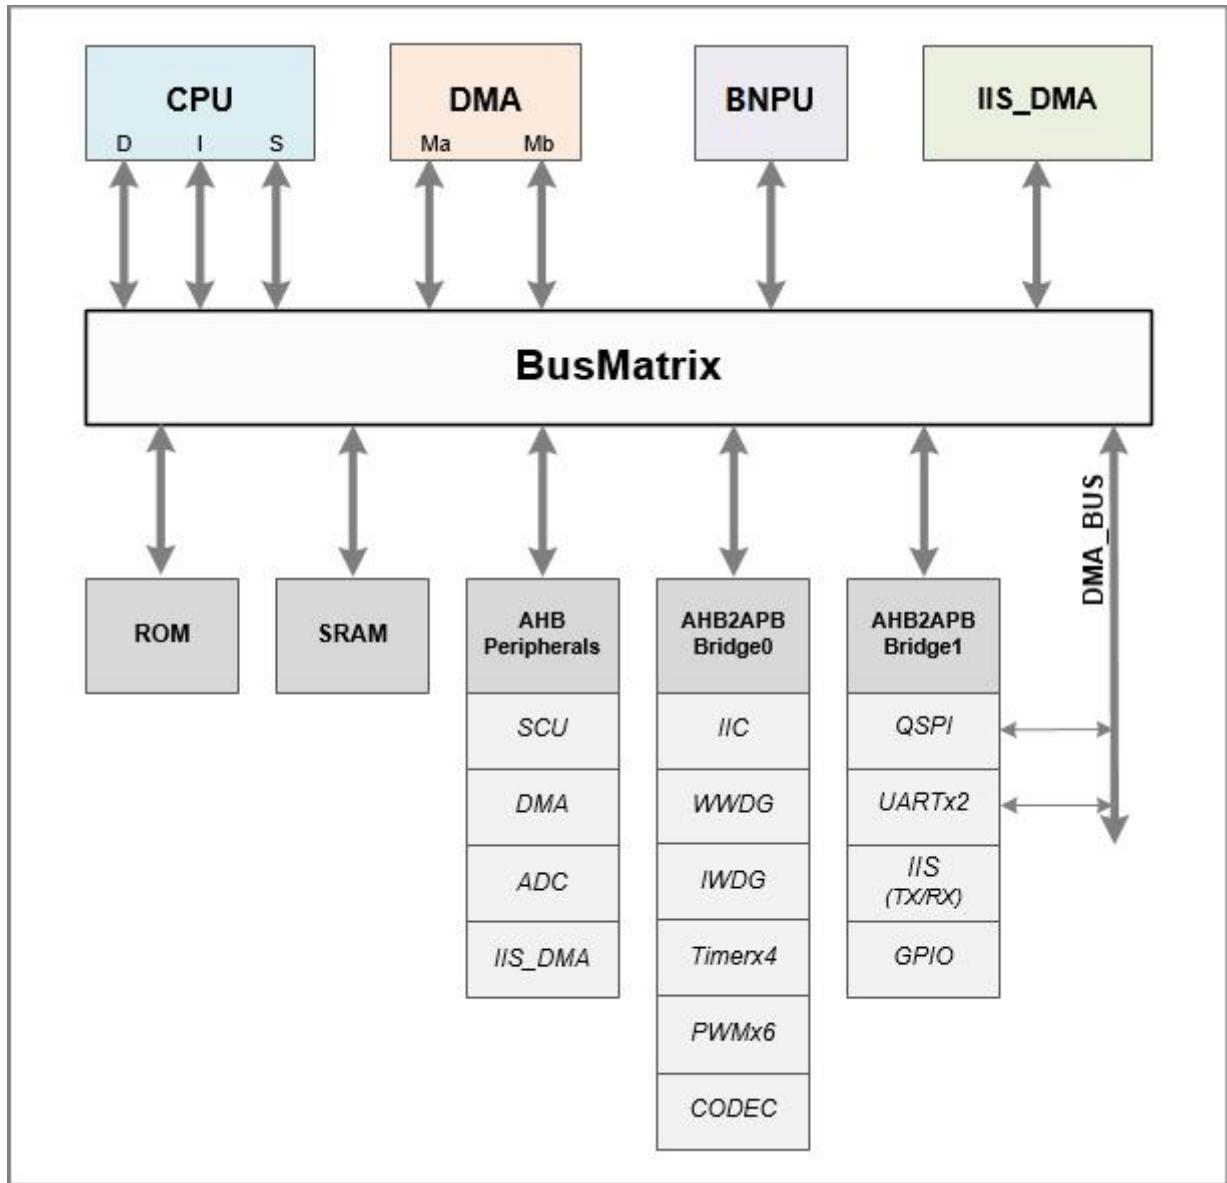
CPU
D I S

DMA
Ma Mb

BNPU

IIS_DMA

BusMatrix

ROM

SRAM

AHB Peripherals
SCU
DMA
ADC
IIS_DMA

AHB2APB Bridge0
IIC
WWDG
IWDG
Timerx4
PWMx6
CODEC

AHB2APB Bridge1
QSPI
UARTx2
IIS (TX/RX)
GPIO

DMA_BUS